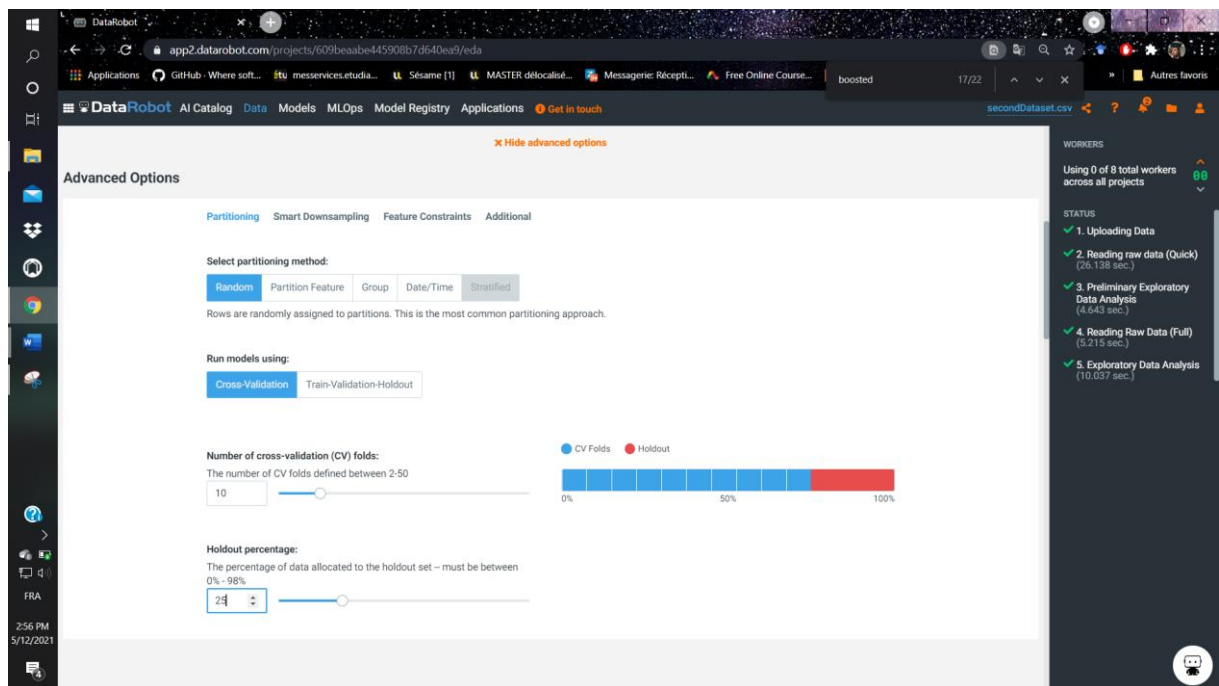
DataRobot

app2.datarobot.com/projects/609beaabe445908b7d640ea9/eda

Applications GitHub - Where soft... messervices.etudia... Sésame [1] MASTER délocalisé... Messagerie: Récepti... Free Online Course... » Autres favoris

boosted 17/22

DataRobot AI Catalog Data Models MLOps Model Registry Applications Get in touch secondDataset.csv

× Hide advanced options

Advanced Options

Partitioning Smart Downsampling Feature Constraints Additional

Select partitioning method:

Random Partition Feature Group Date/Time Stratified

Rows are randomly assigned to partitions. This is the most common partitioning approach.

Run models using:

Cross-Validation Train-Validation-Holdout

Number of cross-validation (CV) folds:

The number of CV folds defined between 2-50

10

CV Folds Holdout

0% 50% 100%

Holdout percentage:

The percentage of data allocated to the holdout set – must be between 0% - 98%

25

WORKERS

Using 0 of 8 total workers across all projects

00

STATUS

1. Uploading Data

2. Reading raw data (Quick) (26.138 sec.)

3. Preliminary Exploratory Data Analysis (4.643 sec.)

4. Reading Raw Data (Full) (5.215 sec.)

5. Exploratory Data Analysis (10.037 sec.)

FRA

2:56 PM
5/12/2021

4